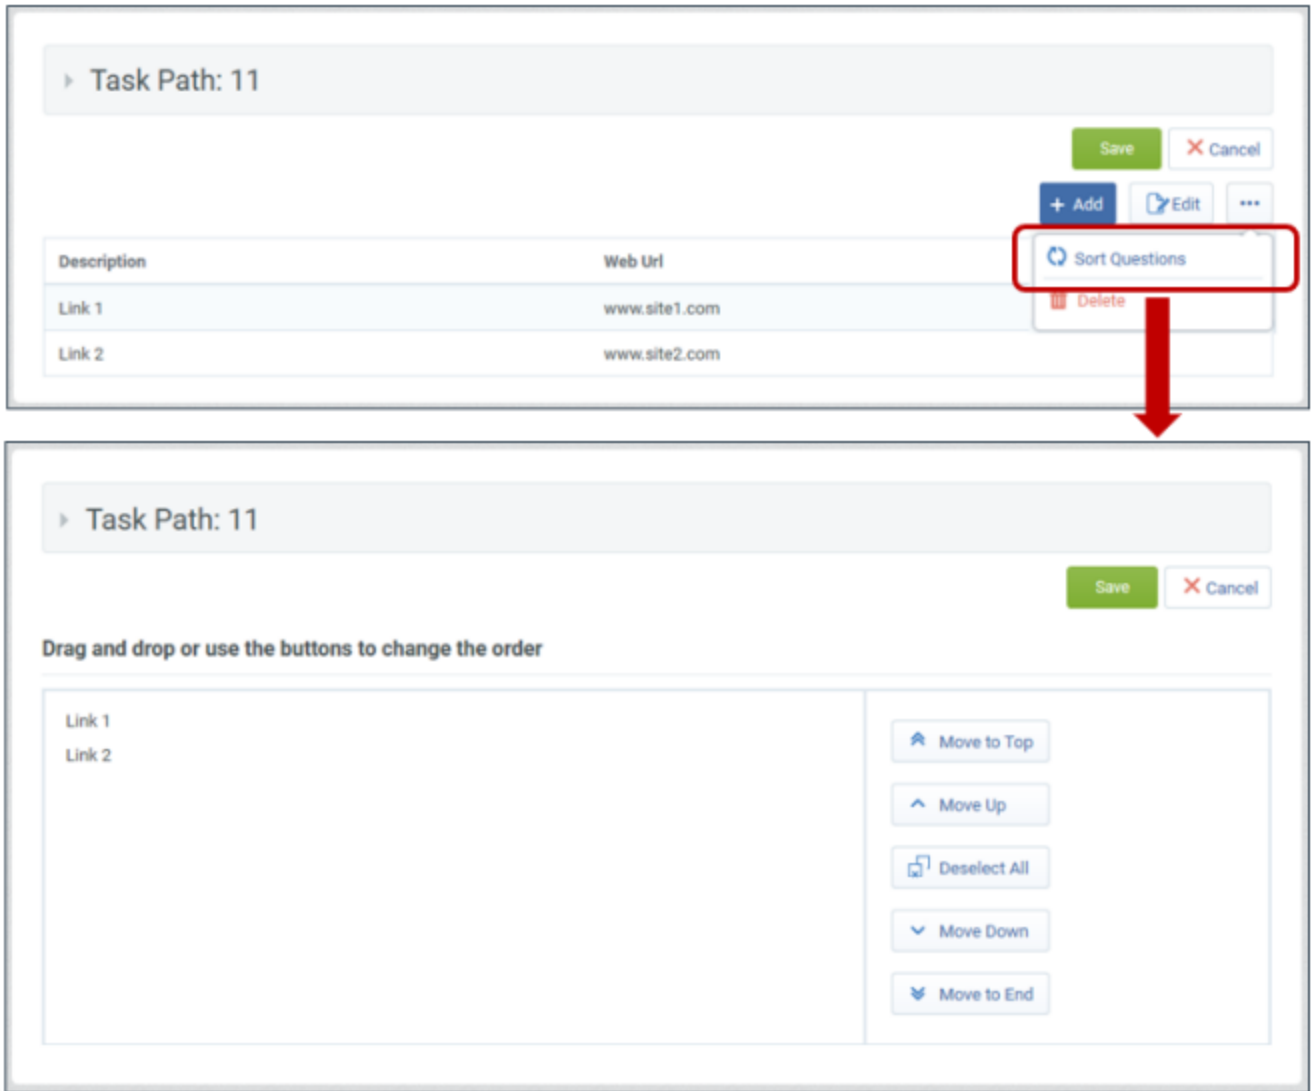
Task Path: 11

Save
Cancel

Add
Edit
...

Sort Questions
Delete

| Description | Web Url |
|---|---|
| Link 1 | www.site1.com |
| Link 2 | www.site2.com |

Task Path: 11

Save
Cancel

Drag and drop or use the buttons to change the order

Link 1
Link 2

Move to Top
Move Up
Deselect All
Move Down
Move to End